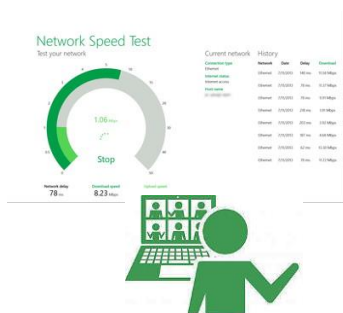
Network Speed Test
Test your network

1.06 Mbps
Stop

Network delay
78 ms

Download speed
8.23 Mbps

Upload speed

Current network
Connection type
Ethernet
Internet status
Internet access
Host name
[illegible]

History

| Network | Date | Delay | Download |
|---|---|---|---|
| Ethernet | 7/15/2013 | 180 ms | 5.12 Mbps |
| Ethernet | 7/15/2013 | 70 ms | 5.13 Mbps |
| Ethernet | 7/15/2013 | 70 ms | 5.10 Mbps |
| Ethernet | 7/15/2013 | 276 ms | 5.11 Mbps |
| Ethernet | 7/15/2013 | 205 ms | 5.08 Mbps |
| Ethernet | 7/15/2013 | 331 ms | 5.08 Mbps |
| Ethernet | 7/15/2013 | 63 ms | 5.10 Mbps |
| Ethernet | 7/15/2013 | 70 ms | 5.12 Mbps |